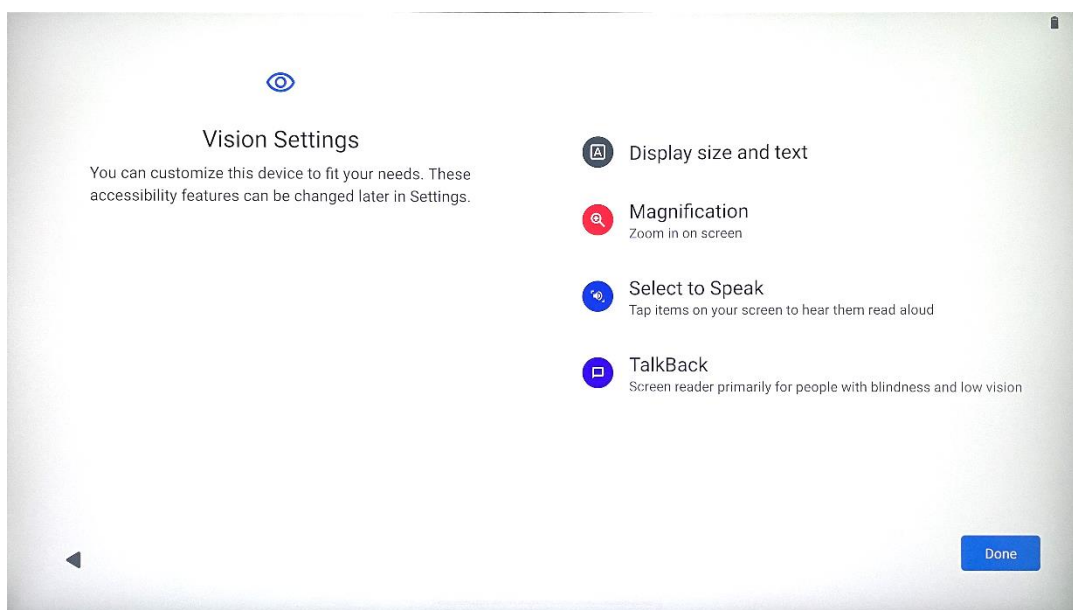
Vision Settings

You can customize this device to fit your needs. These accessibility features can be changed later in Settings.

Display size and text

Magnification
Zoom in on screen

Select to Speak
Tap items on your screen to hear them read aloud

TalkBack
Screen reader primarily for people with blindness and low vision

Done